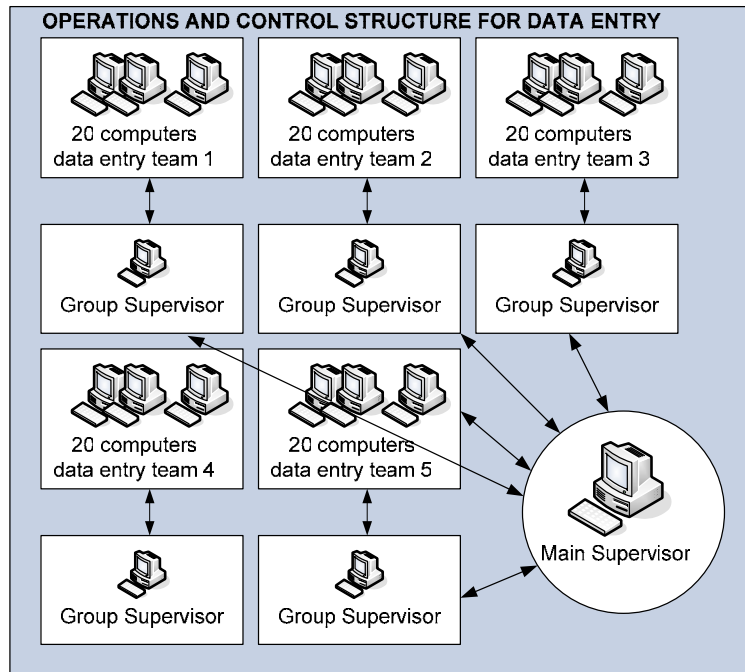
OPERATIONS AND CONTROL STRUCTURE FOR DATA ENTRY

20 computers data entry team 1

20 computers data entry team 2

20 computers data entry team 3

Group Supervisor

Group Supervisor

Group Supervisor

20 computers data entry team 4

20 computers data entry team 5

Main Supervisor

Group Supervisor

Group Supervisor